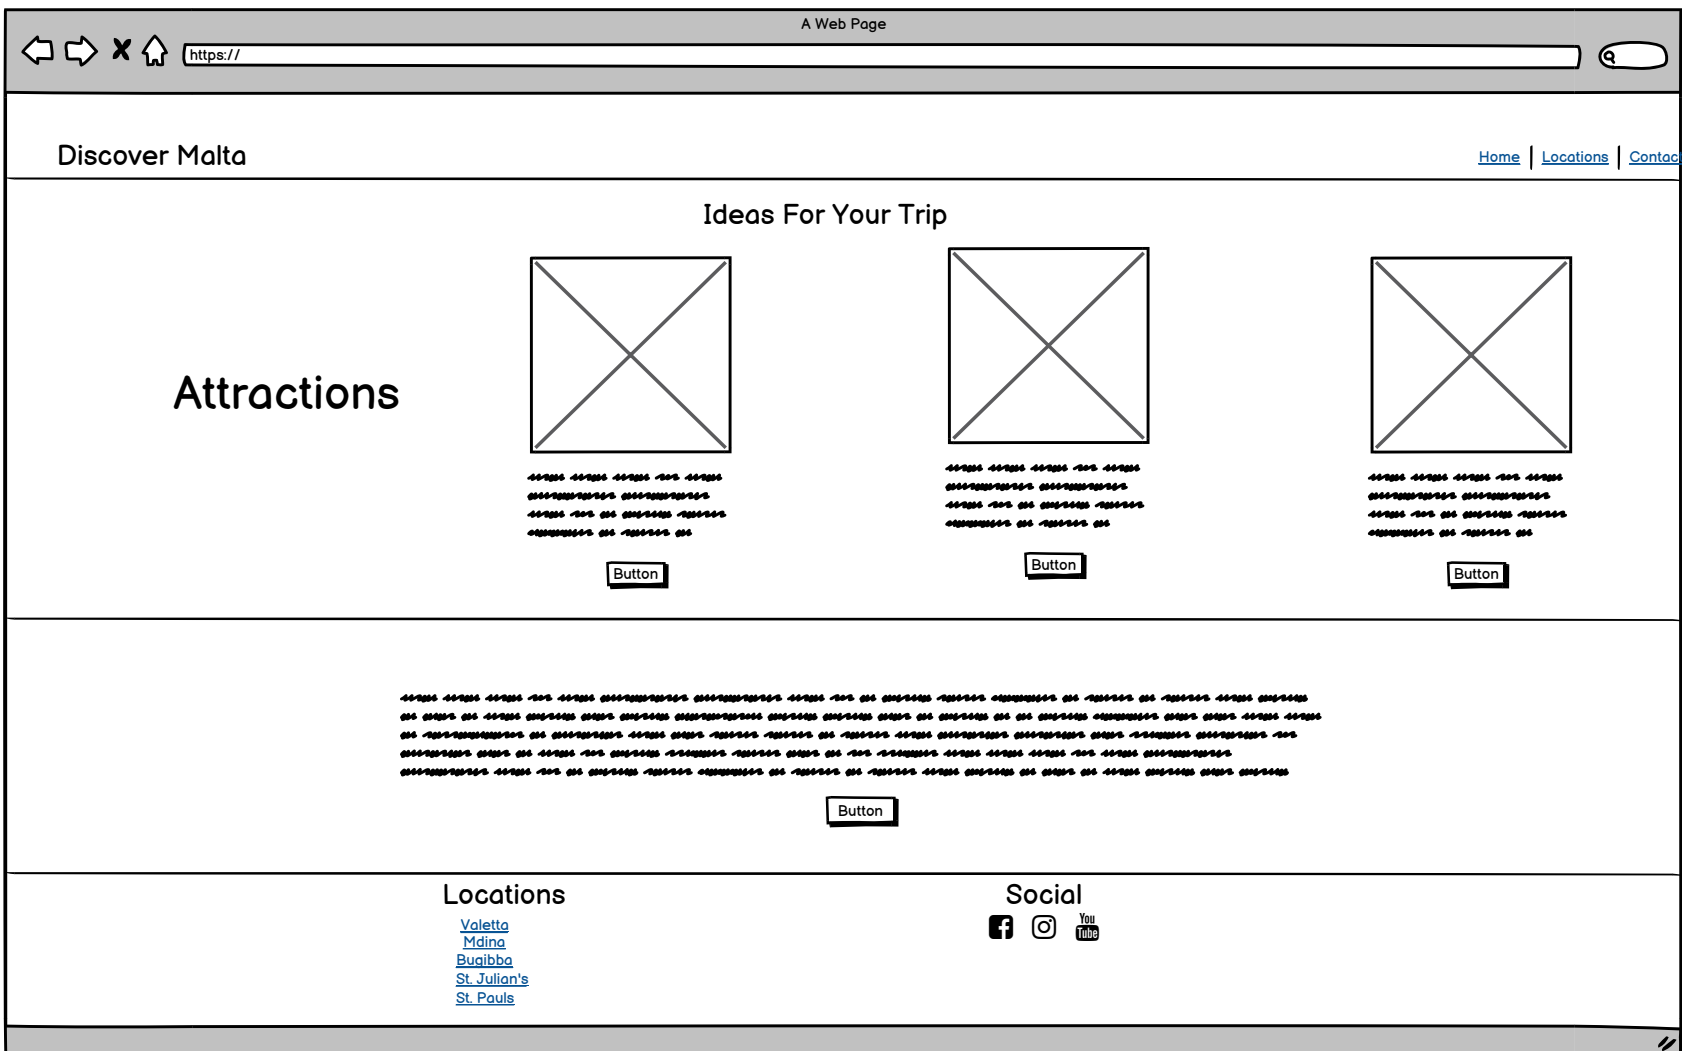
A Web Page

https://

Discover Malta

Home | Locations | Contac

Ideas For Your Trip

Attractions

Button

Button

Button

Button

Locations

Valetta
Mdina
Bugibba
St. Julian's
St. Pauls

Social

You Tube